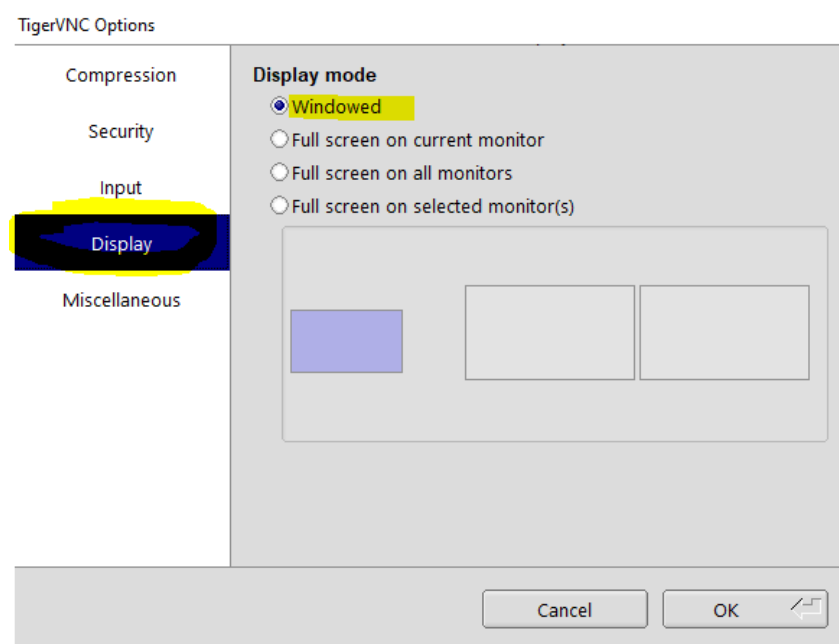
TigerVNC Options

Compression

Security

Input

Display

Miscellaneous

Display mode

Windowed

Full screen on current monitor

Full screen on all monitors

Full screen on selected monitor(s)

Cancel

OK